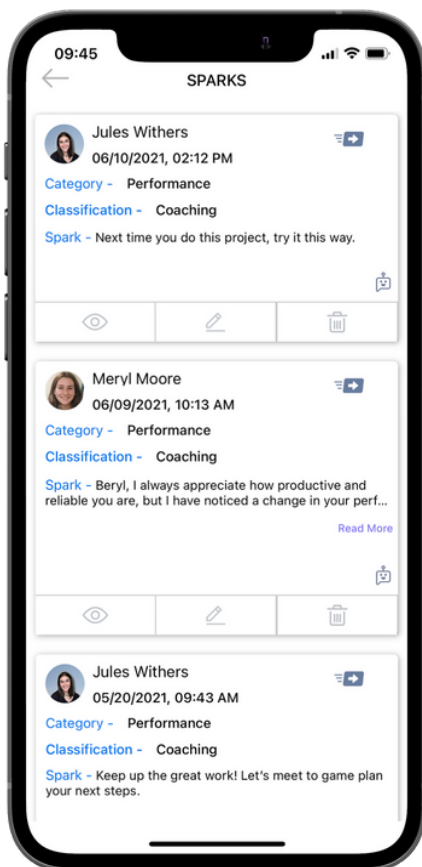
09:45

SPARKS

Jules Withers
06/10/2021, 02:12 PM
Category - Performance
Classification - Coaching
Spark - Next time you do this project, try it this way.

Meryl Moore
06/09/2021, 10:13 AM
Category - Performance
Classification - Coaching
Spark - Beryl, I always appreciate how productive and reliable you are, but I have noticed a change in your perf...
Read More

Jules Withers
05/20/2021, 09:43 AM
Category - Performance
Classification - Coaching
Spark - Keep up the great work! Let's meet to game plan your next steps.